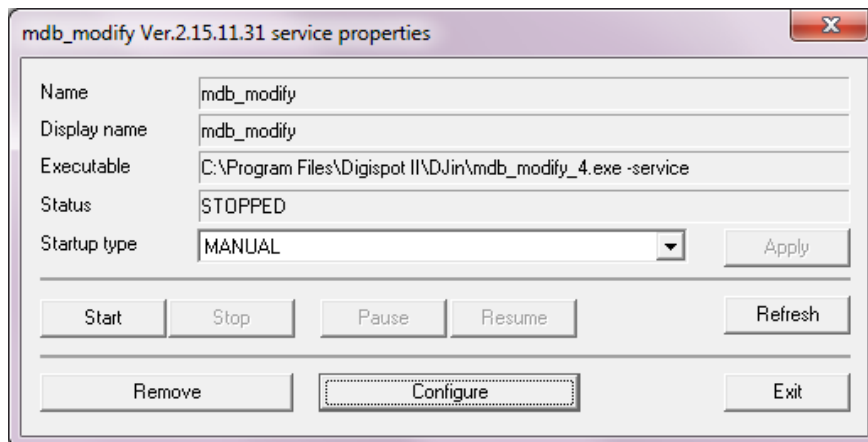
mdb_modify Ver.2.15.11.31 service properties

Name mdb_modify
Display name mdb_modify
Executable C:\Program Files\Digispot II\DJin\mdb_modify_4.exe -service
Status STOPPED
Startup type MANUAL
Apply

Start
Stop
Pause
Resume
Refresh

Remove
Configure
Exit